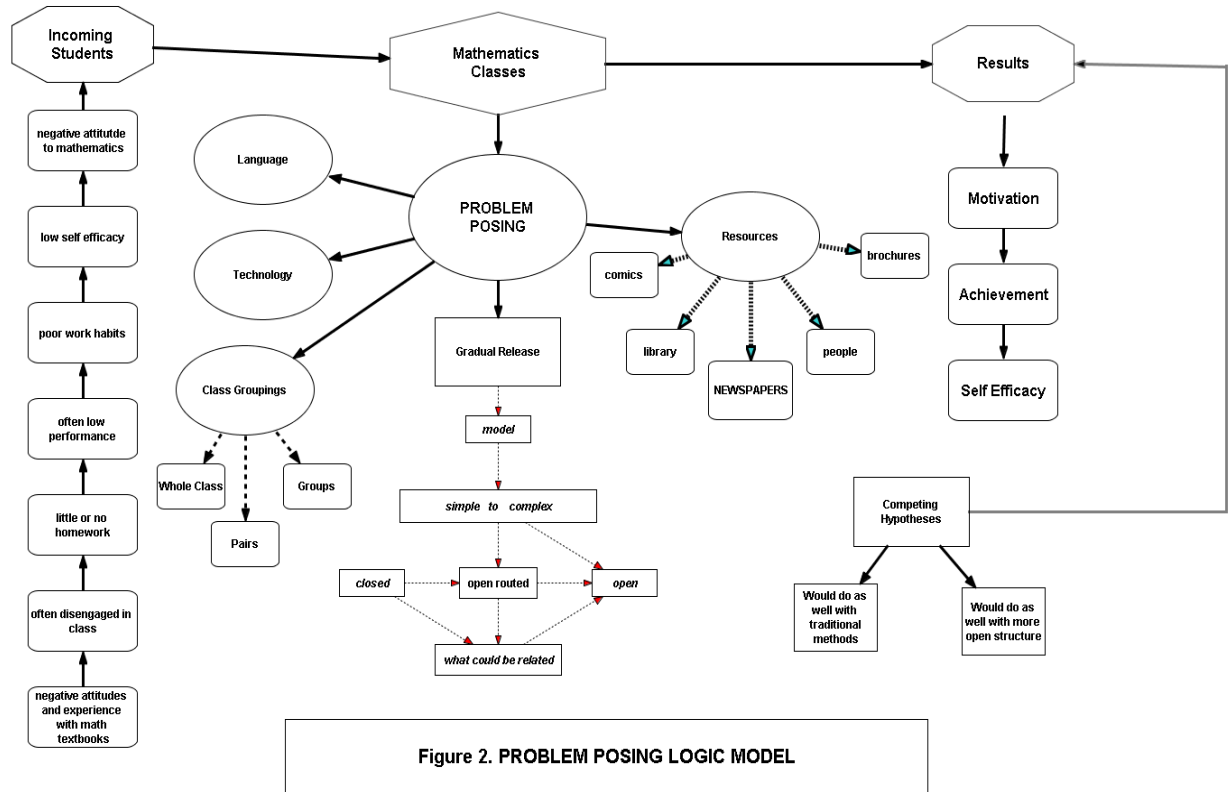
Incoming Students

Mathematics Classes

Results

negative attitutde to mathematics

low self efficacy

poor work habits

often low performance

little or no homework

often disengaged in class

negative attitudes and experience with math textbooks

Language

PROBLEM POSING

Technology

Class Groupings

Whole Class

Pairs

Groups

Gradual Release

model

simple to complex

closed

open routed

open

what could be related

Resources

comics

brochures

library

NEWSPAPERS

people

Motivation

Achievement

Self Efficacy

Competing Hypotheses

Would do as well with traditional methods

Would do as well with more open structure

Figure 2. PROBLEM POSING LOGIC MODEL